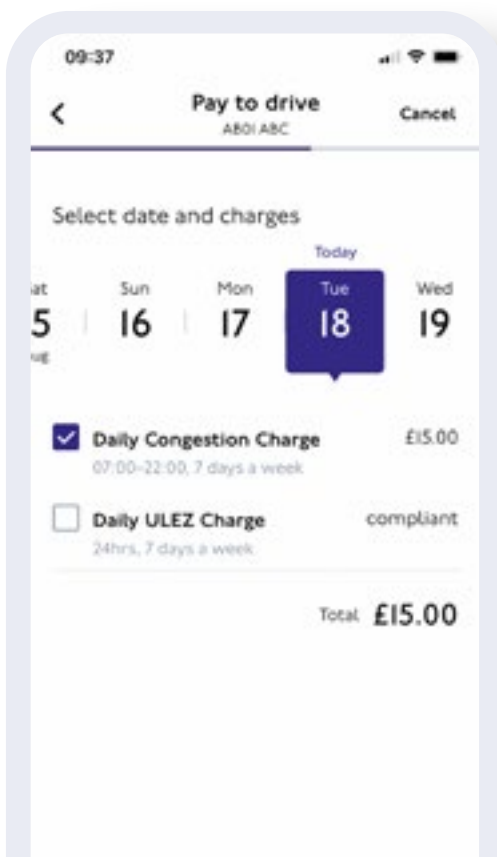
09:37

<

Pay to drive
AB01 ABC

Cancel

Select date and charges

Today

at
5
ug

Sun
16

Mon
17

Tue
18

Wed
19

Daily Congestion Charge
07:00–22:00, 7 days a week

£15.00

Daily ULEZ Charge
24hrs, 7 days a week

compliant

Total £15.00